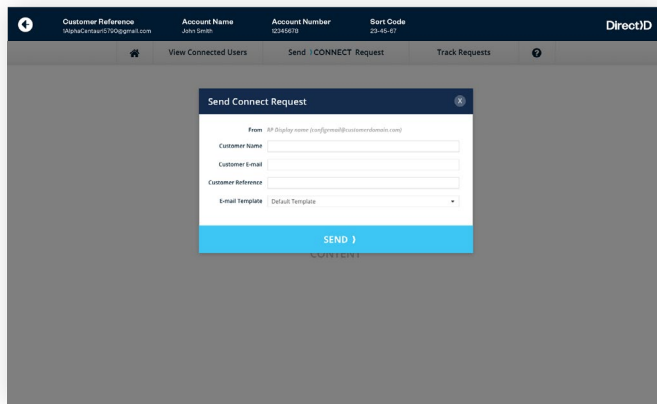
Customer Reference
1AlphaCentauri5790@gmail.com

Account Name
John Smith

Account Number
12345678

Sort Code
23-45-67

Direct)D

View Connected Users

Send ❯CONNECT Request

Track Requests

Send Connect Request

From RP Display name (configemail@customerdomain.com)

Customer Name

Customer E-mail

Customer Reference

E-mail Template Default Template

SEND ❯

CONTENT